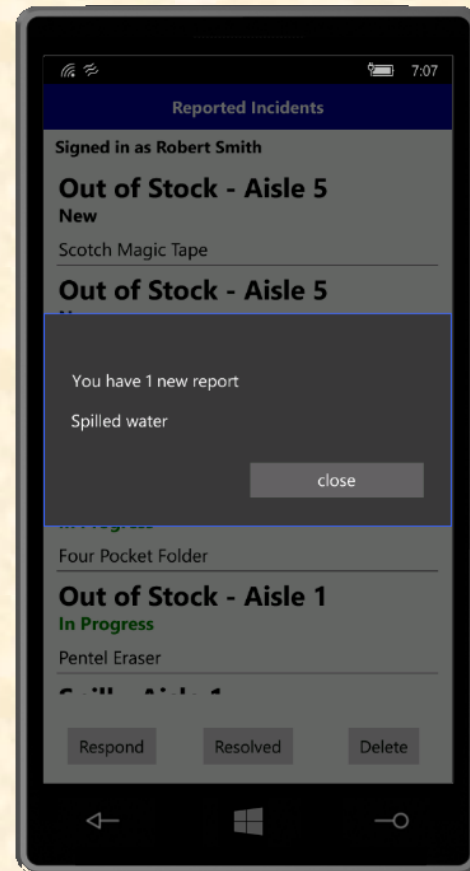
7:07

Reported Incidents

Signed in as Robert Smith

Out of Stock - Aisle 5
New

Scotch Magic Tape

Out of Stock - Aisle 5
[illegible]

You have 1 new report

Spilled water

close

In Progress

Four Pocket Folder

Out of Stock - Aisle 1
In Progress

Pentel Eraser

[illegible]

Respond

Resolved

Delete